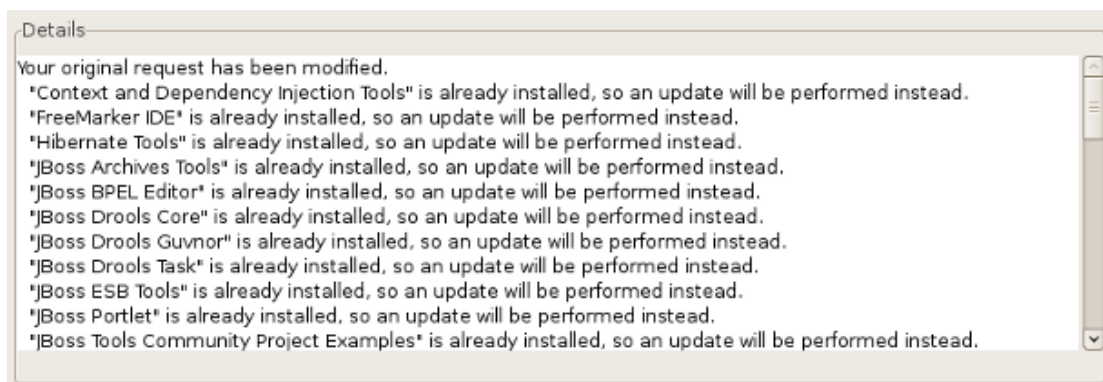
Details

Your original request has been modified.
"Context and Dependency Injection Tools" is already installed, so an update will be performed instead.
"FreeMarker IDE" is already installed, so an update will be performed instead.
"Hibernate Tools" is already installed, so an update will be performed instead.
"JBoss Archives Tools" is already installed, so an update will be performed instead.
"JBoss BPEL Editor" is already installed, so an update will be performed instead.
"JBoss Drools Core" is already installed, so an update will be performed instead.
"JBoss Drools Guvnor" is already installed, so an update will be performed instead.
"JBoss Drools Task" is already installed, so an update will be performed instead.
"JBoss ESB Tools" is already installed, so an update will be performed instead.
"JBoss Portlet" is already installed, so an update will be performed instead.
"JBoss Tools Community Project Examples" is already installed, so an update will be performed instead.